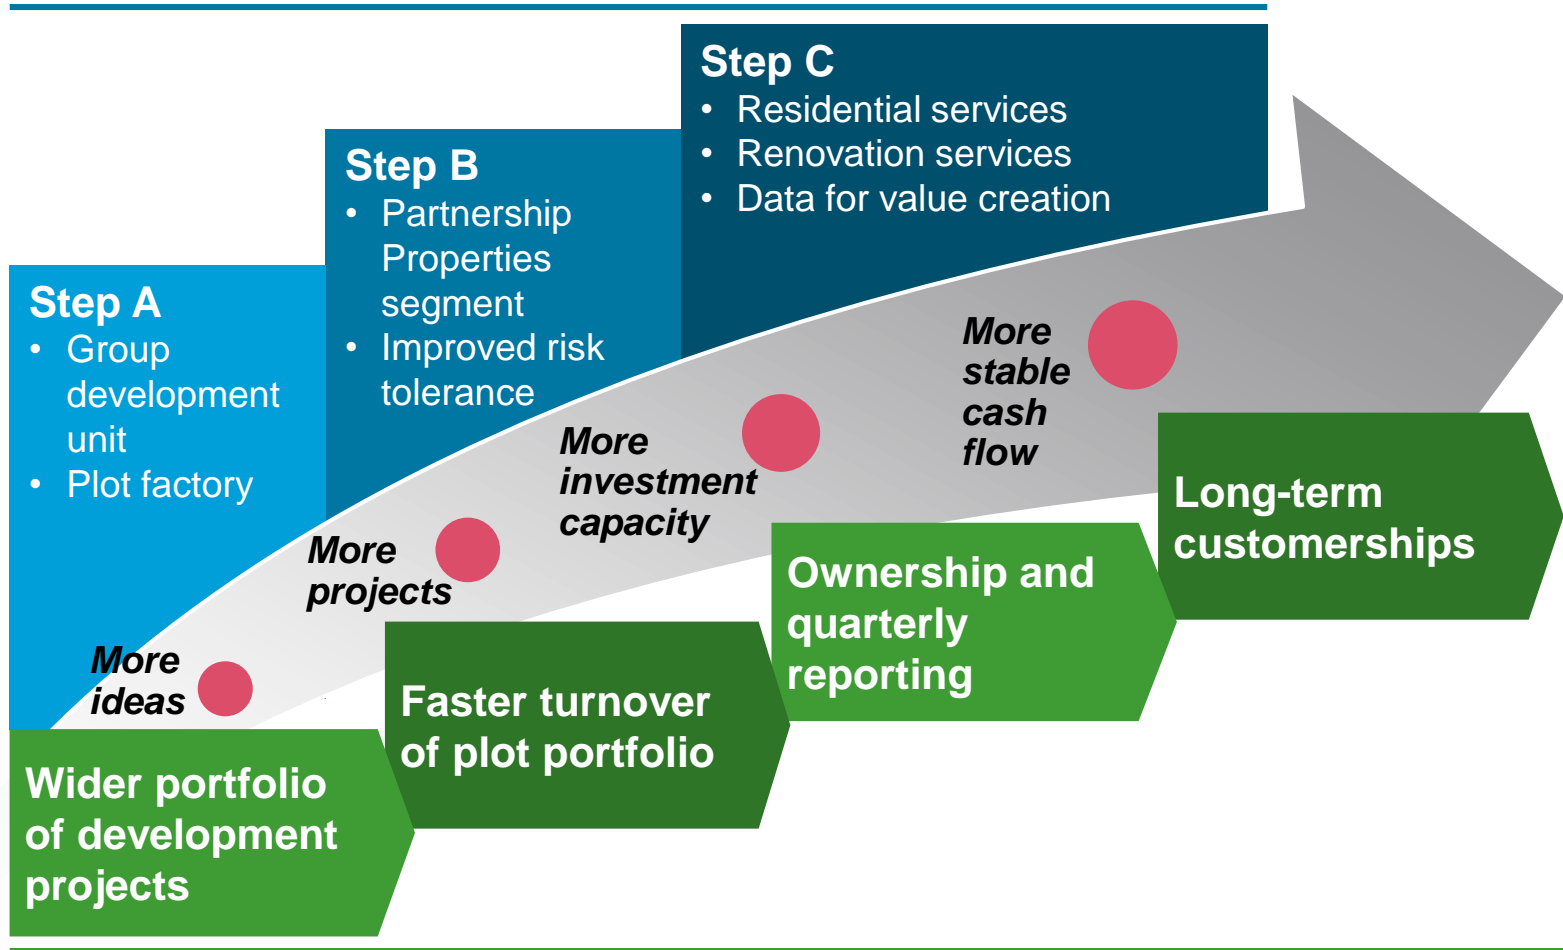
Step A
• Group development unit
• Plot factory

Step B
• Partnership Properties segment
• Improved risk tolerance

Step C
• Residential services
• Renovation services
• Data for value creation

More ideas

More projects

More investment capacity

More stable cash flow

Wider portfolio of development projects

Faster turnover of plot portfolio

Ownership and quarterly reporting

Long-term customerships